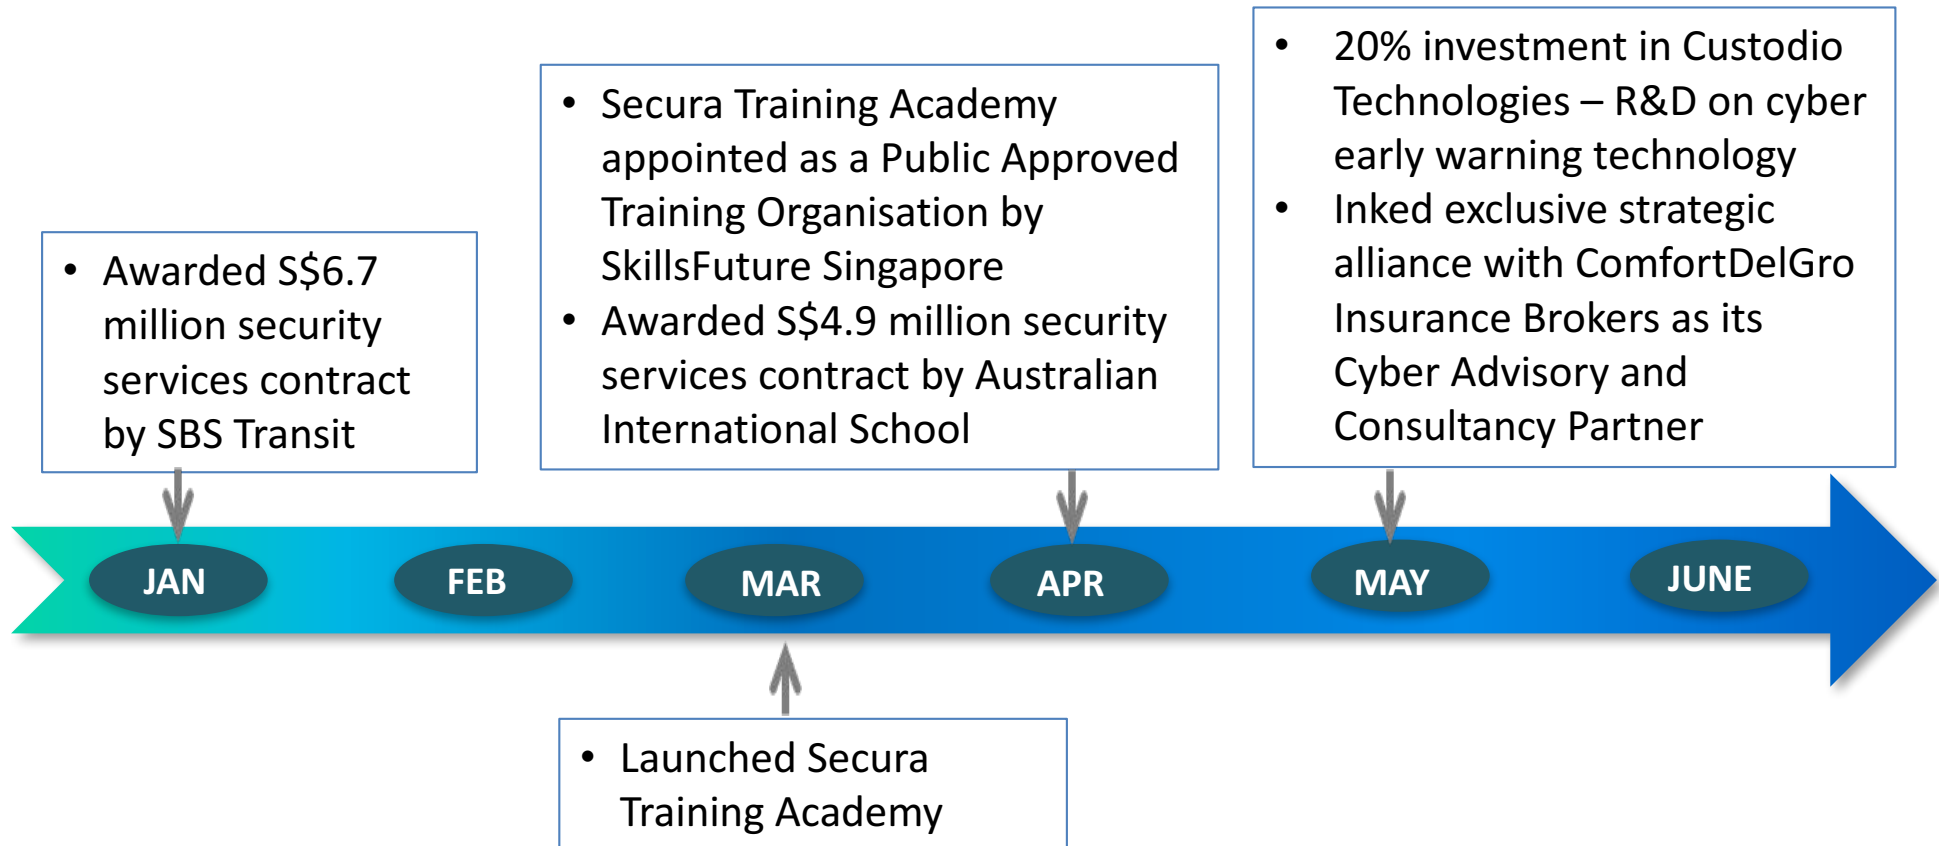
• Awarded S$6.7 million security services contract by SBS Transit

• Secura Training Academy appointed as a Public Approved Training Organisation by SkillsFuture Singapore
• Awarded S$4.9 million security services contract by Australian International School

• 20% investment in Custodio Technologies – R&D on cyber early warning technology
• Inked exclusive strategic alliance with ComfortDelGro Insurance Brokers as its Cyber Advisory and Consultancy Partner

JAN FEB MAR APR MAY JUNE

• Launched Secura Training Academy